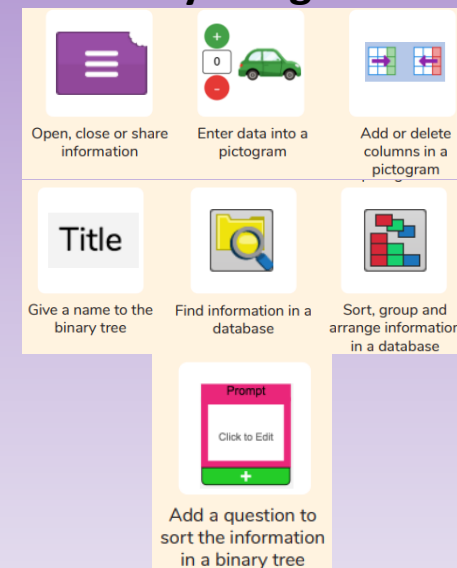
Open, close or share information

0

Enter data into a pictogram

Add or delete columns in a pictogram

Title

Give a name to the binary tree

Find information in a database

Sort, group and arrange information in a database

Prompt

Click to Edit

+

Add a question to sort the information in a binary tree